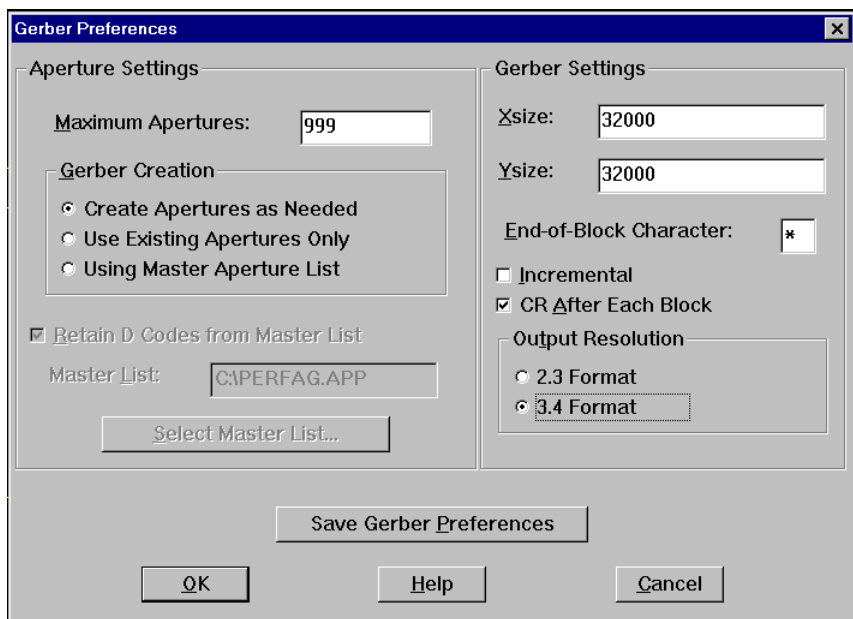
Gerber Preferences

Aperture Settings

Maximum Apertures: 999

Gerber Creation

Create Apertures as Needed

Use Existing Apertures Only

Using Master Aperture List

Retain D Codes from Master List

Master List: C:\PERFAG.APP

Select Master List...

Gerber Settings

Xsize: 32000

Ysize: 32000

End-of-Block Character: *

Incremental

CR After Each Block

Output Resolution

2.3 Format

3.4 Format

Save Gerber Preferences

OK

Help

Cancel